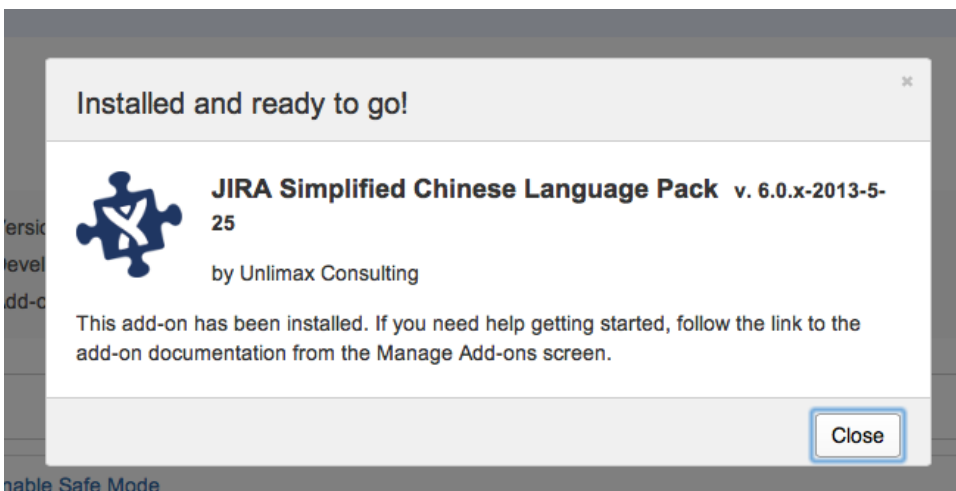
×

Installed and ready to go!

JIRA Simplified Chinese Language Pack v. 6.0.x-2013-5-25

by Unlimax Consulting

This add-on has been installed. If you need help getting started, follow the link to the add-on documentation from the Manage Add-ons screen.

Close

ersi
evel
dd-c
nable Safe Mode